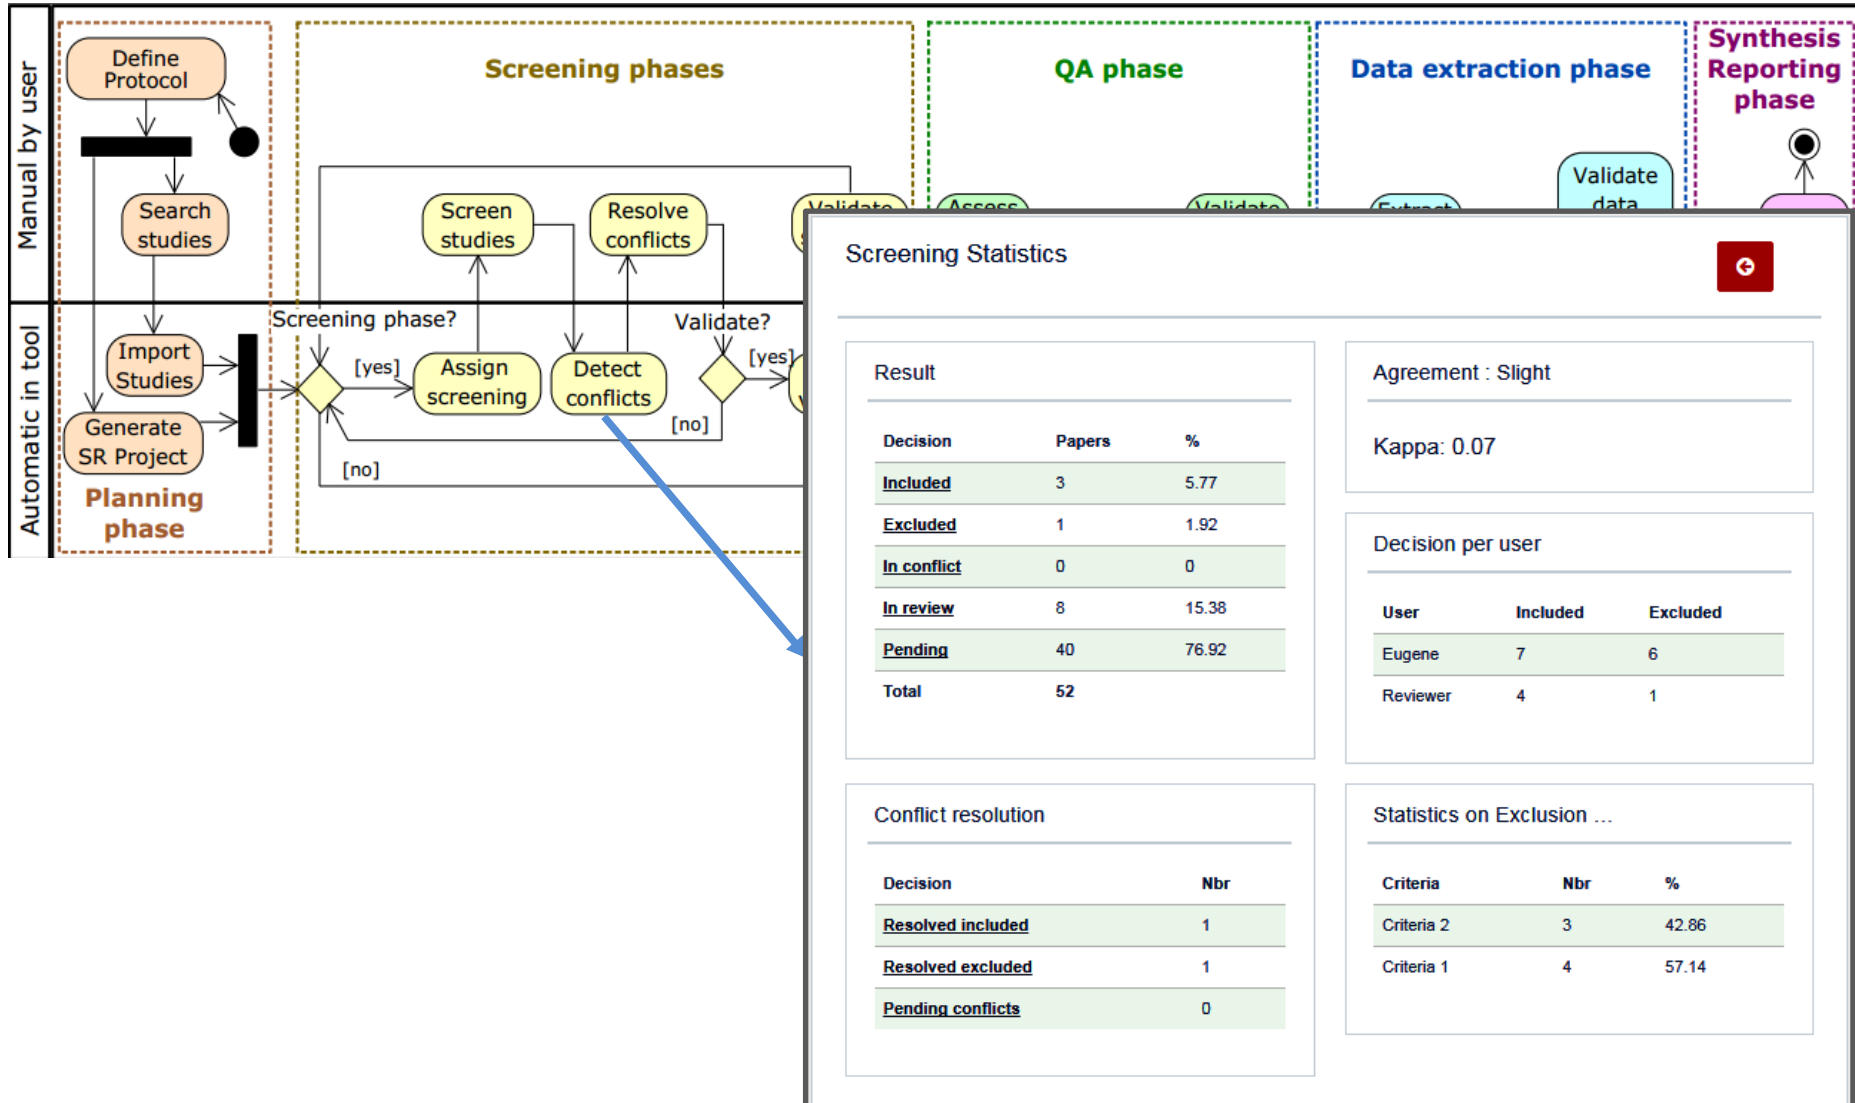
Manual by user

Automatic in tool

Define Protocol

Search studies

Import Studies

Generate SR Project

Planning phase

Screening phases

Screen studies

Resolve conflicts

Screening phase?

[yes]

Assign screening

Detect conflicts

Validate?

[yes]

[no]

[no]

QA phase

Data extraction phase

Validate data

Synthesis Reporting phase

Screening Statistics

Result

| Decision | Papers | % |
|---|---|---|
| Included | 3 | 5.77 |
| Excluded | 1 | 1.92 |
| In conflict | 0 | 0 |
| In review | 8 | 15.38 |
| Pending | 40 | 76.92 |
| Total | 52 | |

Agreement : Slight

Kappa: 0.07

Decision per user

| User | Included | Excluded |
|---|---|---|
| Eugene | 7 | 6 |
| Reviewer | 4 | 1 |

Conflict resolution

| Decision | Nbr |
|---|---|
| Resolved included | 1 |
| Resolved excluded | 1 |
| Pending conflicts | 0 |

Statistics on Exclusion ...

| Criteria | Nbr | % |
|---|---|---|
| Criteria 2 | 3 | 42.86 |
| Criteria 1 | 4 | 57.14 |